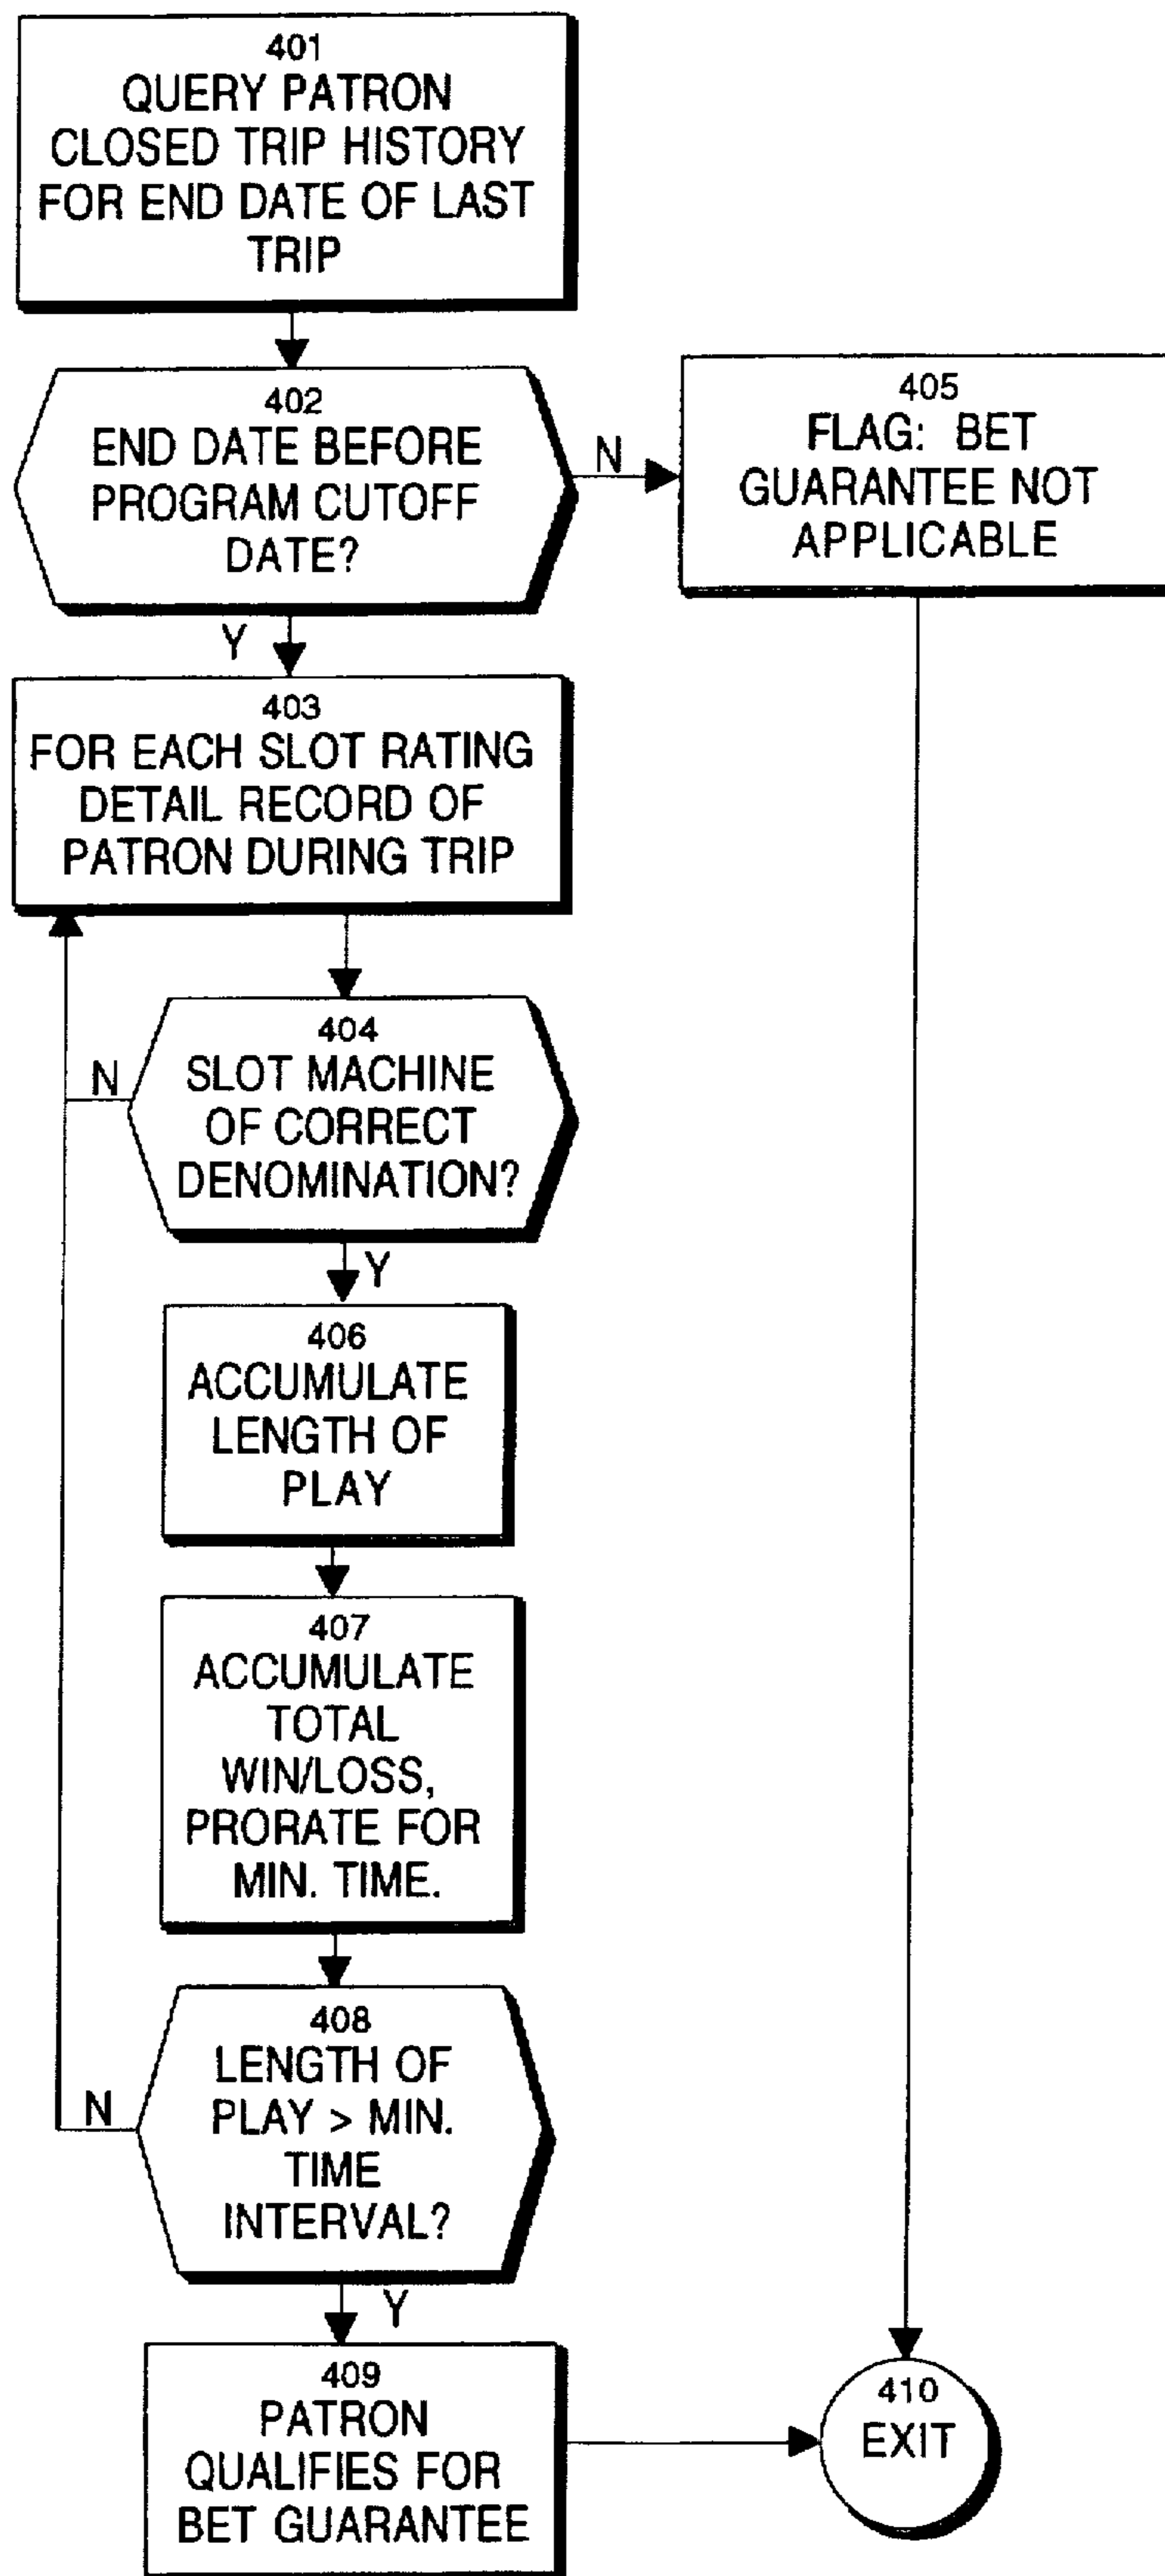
401
QUERY PATRON CLOSED TRIP HISTORY FOR END DATE OF LAST TRIP

402
END DATE BEFORE PROGRAM CUTOFF DATE?

N

405
FLAG: BET GUARANTEE NOT APPLICABLE

Y

403
FOR EACH SLOT RATING DETAIL RECORD OF PATRON DURING TRIP

404
SLOT MACHINE OF CORRECT DENOMINATION?

N

Y

406
ACCUMULATE LENGTH OF PLAY

407
ACCUMULATE TOTAL WIN/LOSS, PRORATE FOR MIN. TIME.

408
LENGTH OF PLAY > MIN. TIME INTERVAL?

N

Y

409
PATRON QUALIFIES FOR BET GUARANTEE

410
EXIT